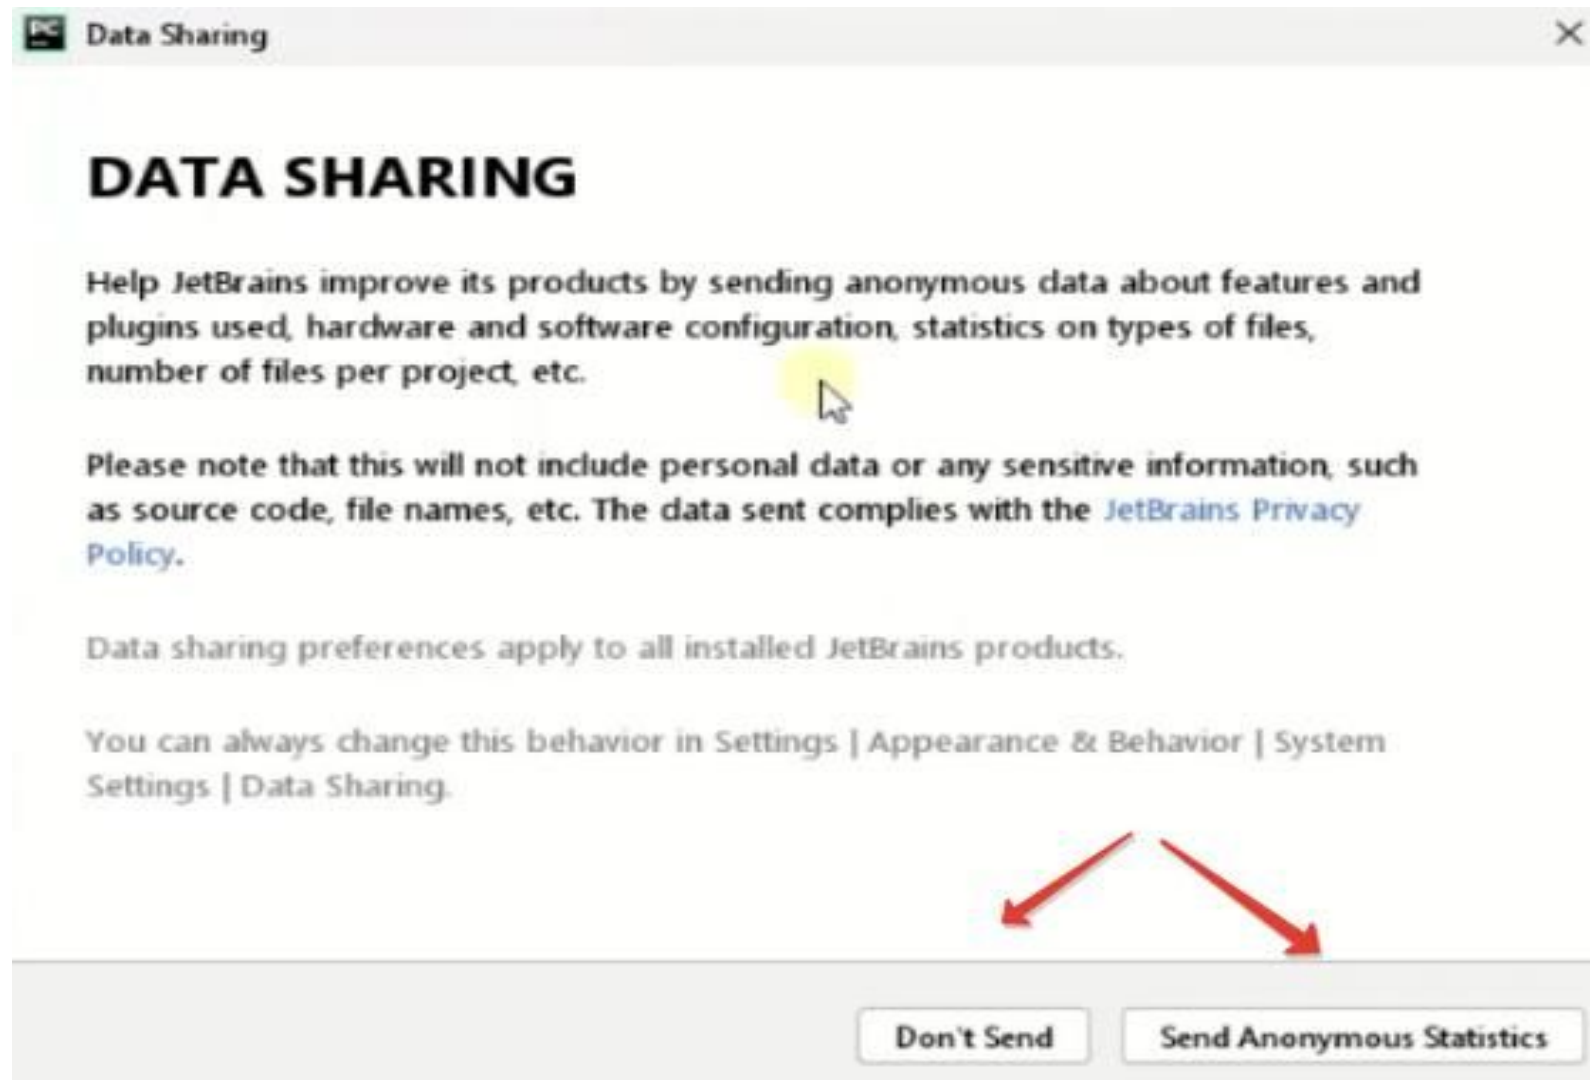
Data Sharing

DATA SHARING

Help JetBrains improve its products by sending anonymous data about features and plugins used, hardware and software configuration, statistics on types of files, number of files per project, etc.

Please note that this will not include personal data or any sensitive information, such as source code, file names, etc. The data sent complies with the JetBrains Privacy Policy.

Data sharing preferences apply to all installed JetBrains products.

You can always change this behavior in Settings | Appearance & Behavior | System Settings | Data Sharing.

Don't Send

Send Anonymous Statistics